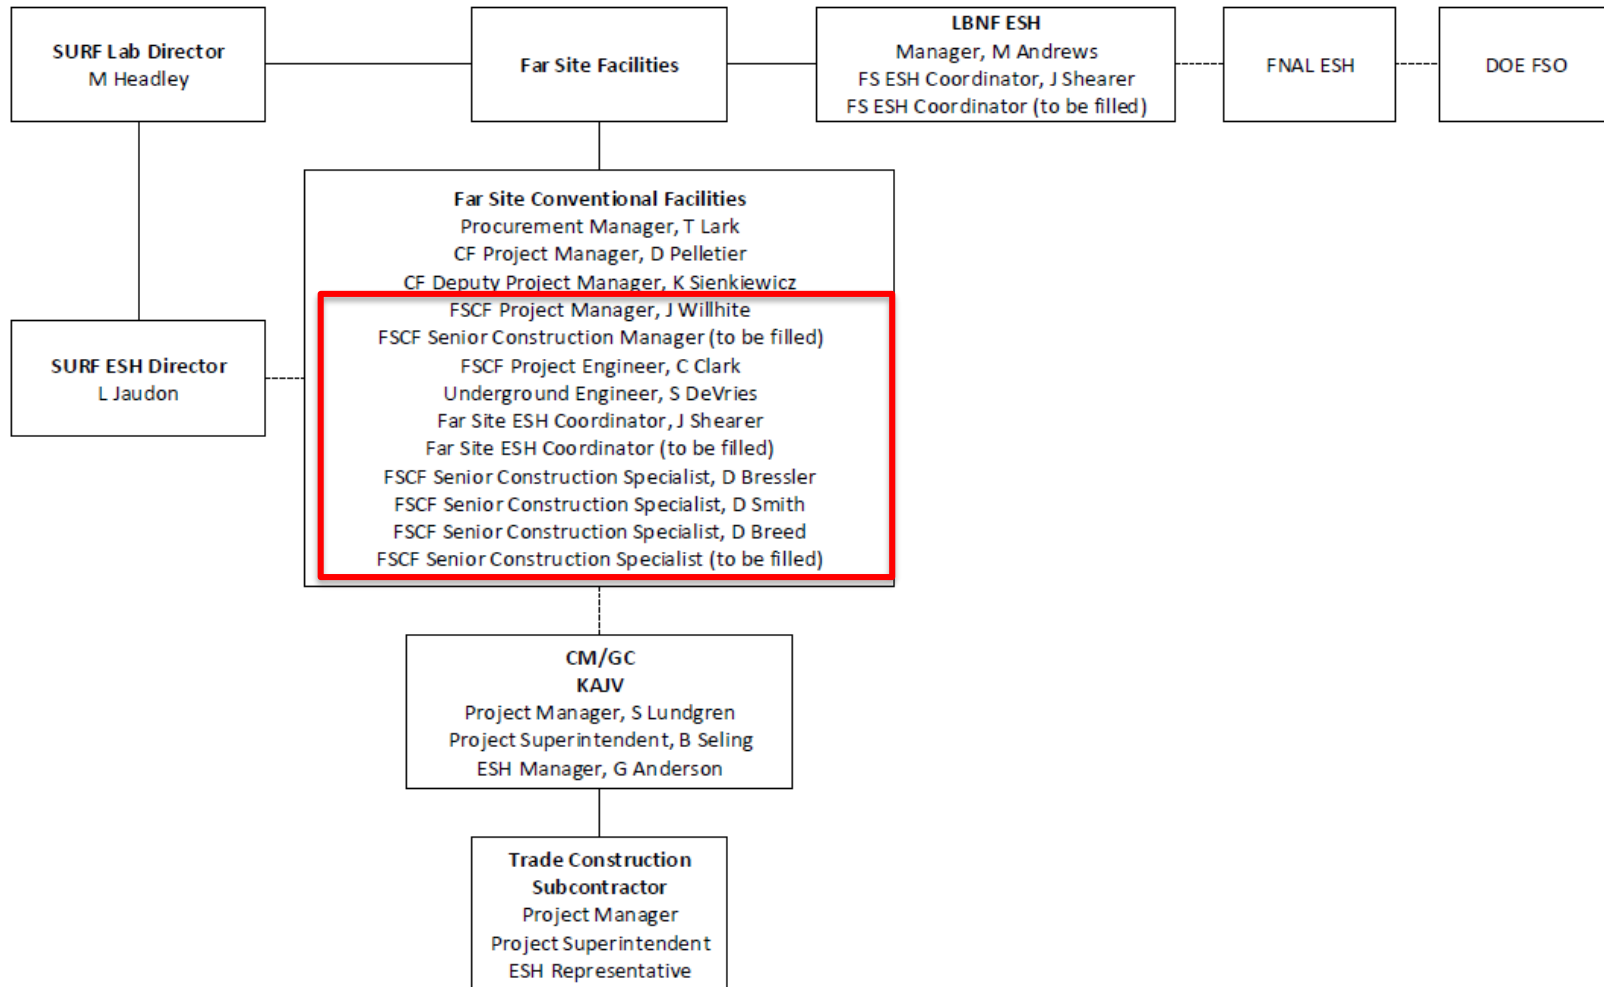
SURF Lab Director
M Headley

Far Site Facilities

LBNF ESH
Manager, M Andrews
FS ESH Coordinator, J Shearer
FS ESH Coordinator (to be filled)

FNAL ESH

DOE FSO

Far Site Conventional Facilities
Procurement Manager, T Lark
CF Project Manager, D Pelletier
CF Deputy Project Manager, K Sienkiewicz
FSCF Project Manager, J Willhite
FSCF Senior Construction Manager (to be filled)
FSCF Project Engineer, C Clark
Underground Engineer, S DeVries
Far Site ESH Coordinator, J Shearer
Far Site ESH Coordinator (to be filled)
FSCF Senior Construction Specialist, D Bressler
FSCF Senior Construction Specialist, D Smith
FSCF Senior Construction Specialist, D Breed
FSCF Senior Construction Specialist (to be filled)

SURF ESH Director
L Jaudon

CM/GC
KAJV
Project Manager, S Lundgren
Project Superintendent, B Seling
ESH Manager, G Anderson

Trade Construction Subcontractor
Project Manager
Project Superintendent
ESH Representative